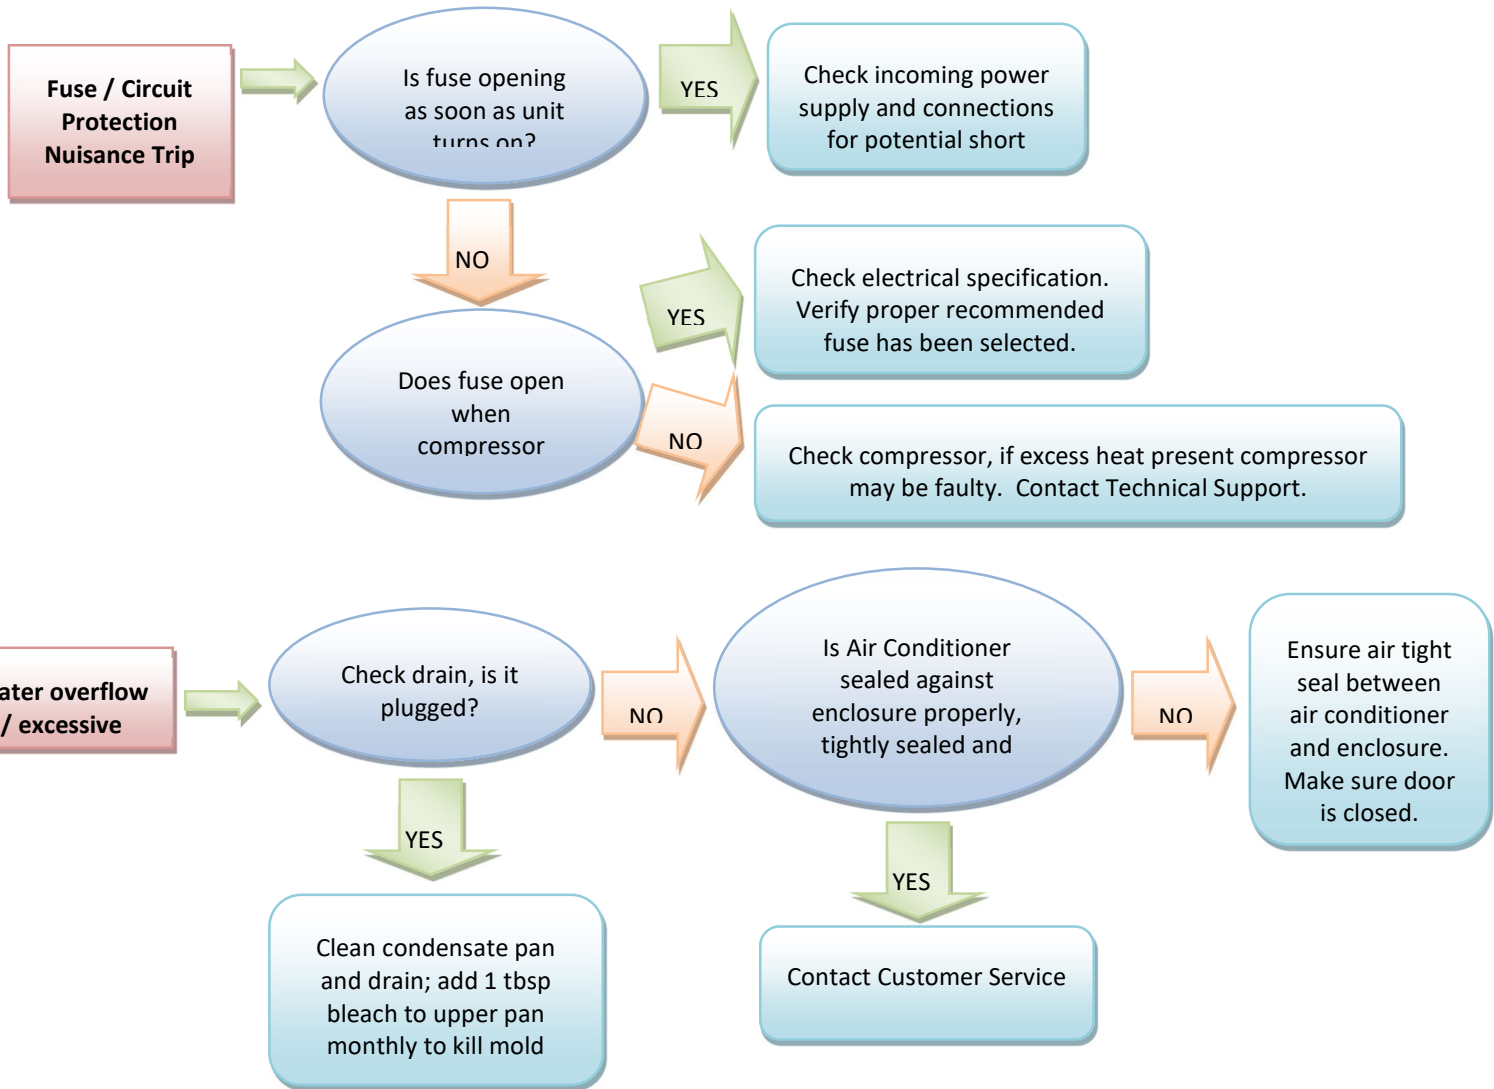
Fuse / Circuit Protection Nuisance Trip

Is fuse opening as soon as unit turns on?

YES

Check incoming power supply and connections for potential short

NO

Does fuse open when compressor

YES

Check electrical specification. Verify proper recommended fuse has been selected.

NO

Check compressor, if excess heat present compressor may be faulty. Contact Technical Support.

ater overflow / excessive

Check drain, is it plugged?

NO

Is Air Conditioner sealed against enclosure properly, tightly sealed and

NO

Ensure air tight seal between air conditioner and enclosure. Make sure door is closed.

YES

Clean condensate pan and drain; add 1 tbsp bleach to upper pan monthly to kill mold

YES

Contact Customer Service